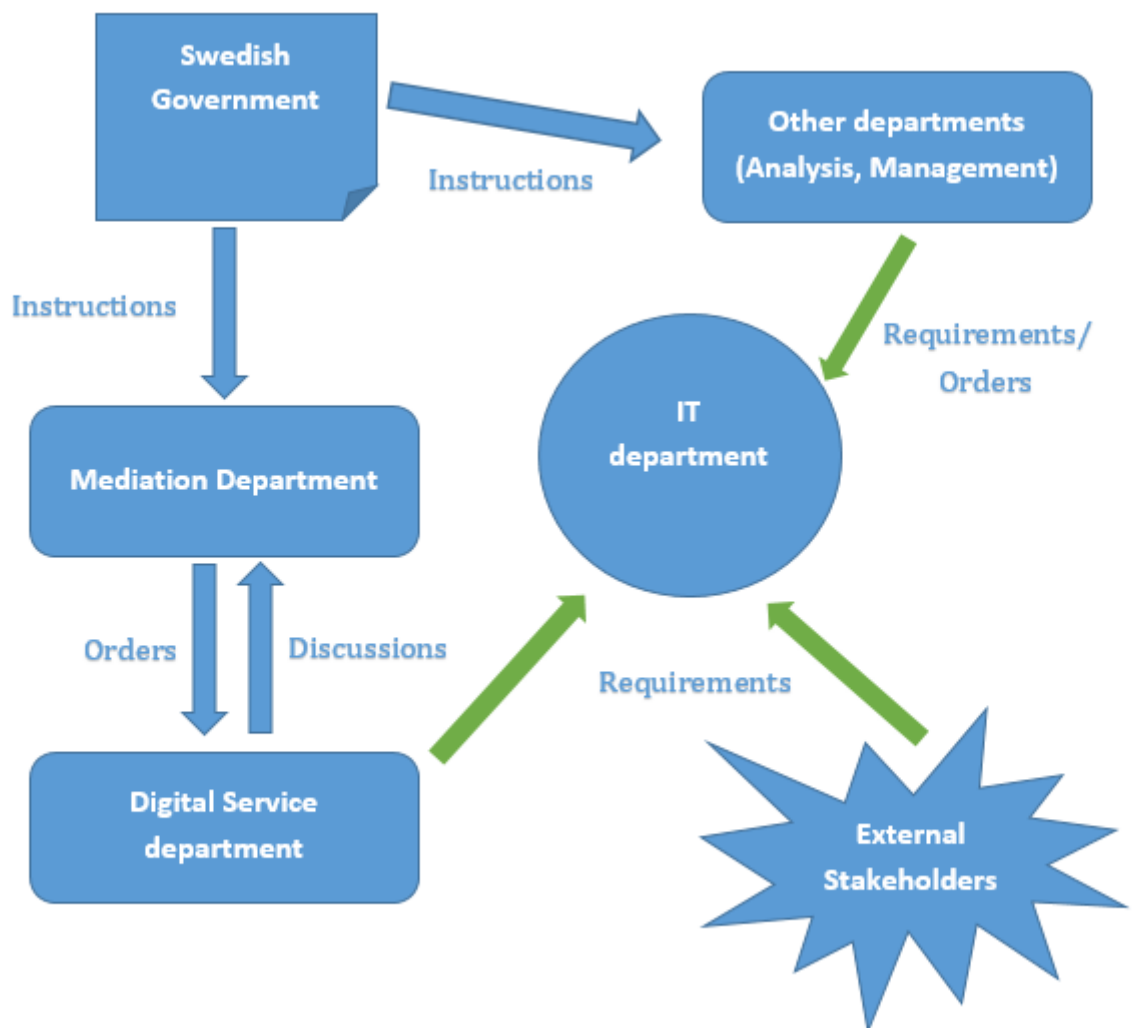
Swedish Government

Instructions

Other departments (Analysis, Management)

Instructions

Requirements/ Orders

IT department

Mediation Department

Orders

Discussions

Requirements

Digital Service department

External Stakeholders